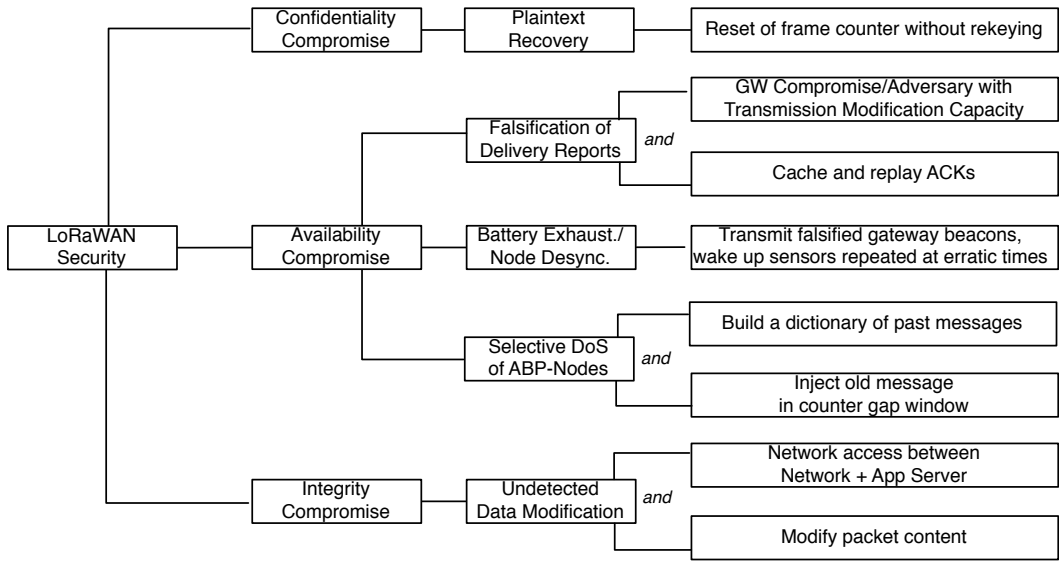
LoRaWAN Security

Confidentiality Compromise

Plaintext Recovery

Reset of frame counter without rekeying

Availability Compromise

Falsification of Delivery Reports

and

GW Compromise/Adversary with Transmission Modification Capacity

Cache and replay ACKs

Battery Exhaust./ Node Desync.

Transmit falsified gateway beacons, wake up sensors repeated at erratic times

Selective DoS of ABP-Nodes

and

Build a dictionary of past messages

Inject old message in counter gap window

Integrity Compromise

Undetected Data Modification

and

Network access between Network + App Server

Modify packet content